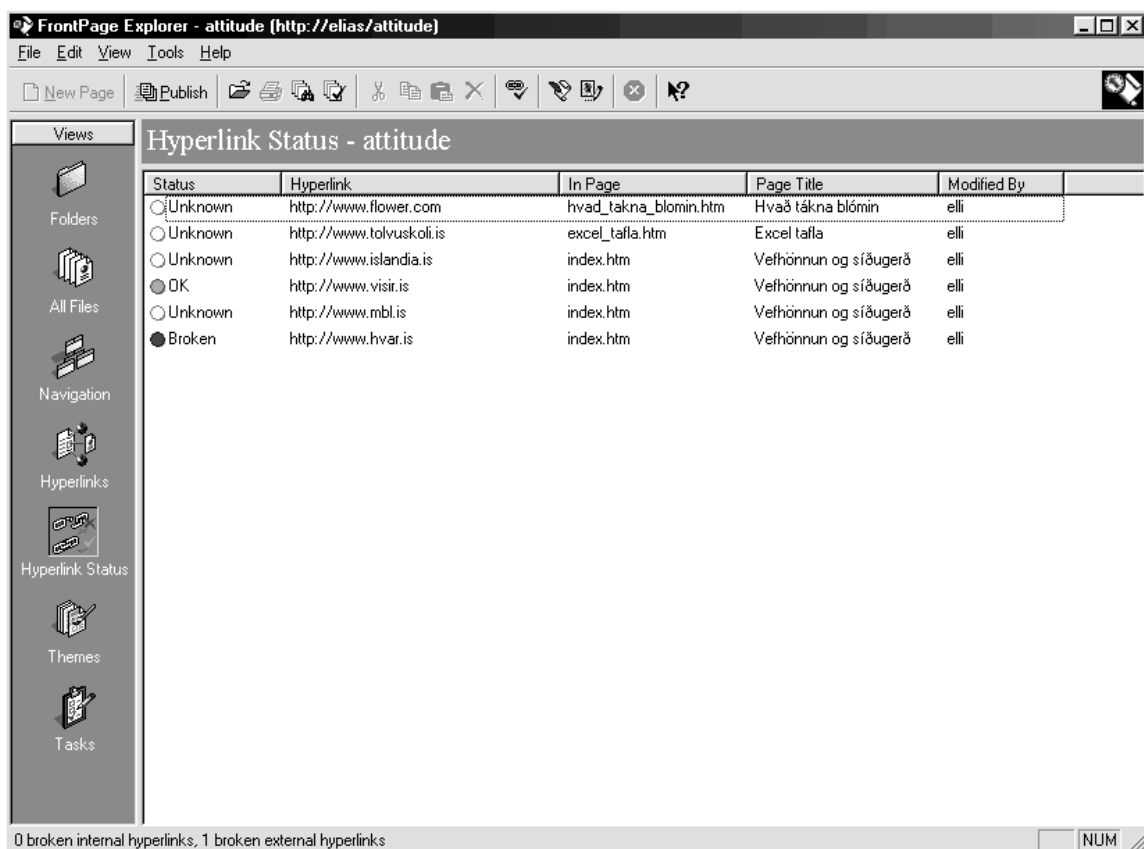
FrontPage Explorer - attitude (http://elias/attitude)

File Edit View Tools Help

New Page Publish

Views

Folders

All Files

Navigation

Hyperlinks

Hyperlink Status

Themes

Tasks

Hyperlink Status - attitude

| Status | Hyperlink | In Page | Page Title | Modified By |
|---|---|---|---|---|
| Unknown | http://www.flower.com | hvad_takna_blomin.htm | Hvað tákna blómin | elli |
| Unknown | http://www.tolvuskoli.is | excel_tafla.htm | Excel tafla | elli |
| Unknown | http://www.islandia.is | index.htm | Vefhönnun og síðugerð | elli |
| OK | http://www.visir.is | index.htm | Vefhönnun og síðugerð | elli |
| Unknown | http://www.mbl.is | index.htm | Vefhönnun og síðugerð | elli |
| Broken | http://www.hvar.is | index.htm | Vefhönnun og síðugerð | elli |

0 broken internal hyperlinks, 1 broken external hyperlinks

NUM